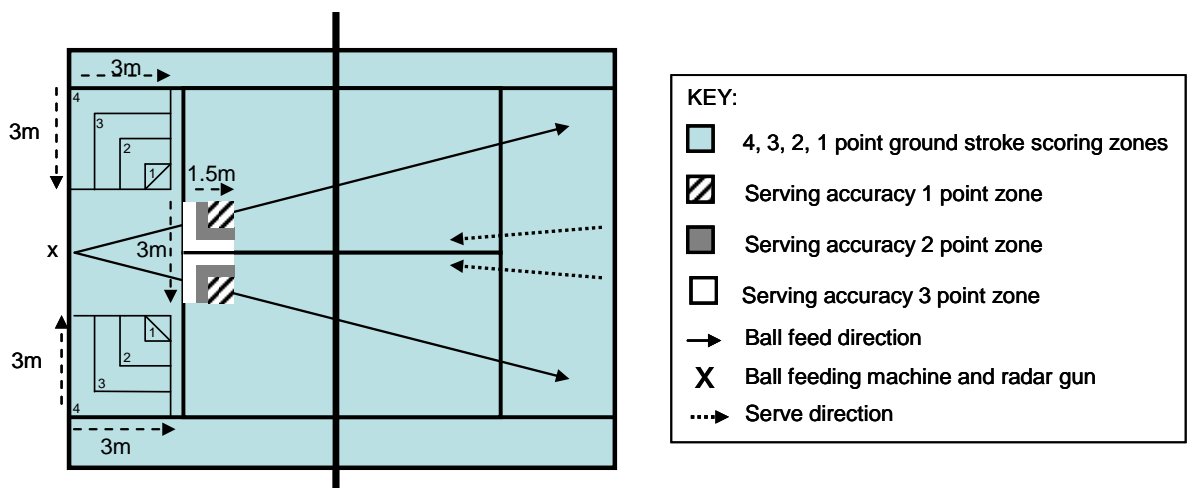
3m

3m

4

3

2

1

1.5m

x

3m

3m

1

2

3

4

3m

KEY:

4, 3, 2, 1 point ground stroke scoring zones

Serving accuracy 1 point zone

Serving accuracy 2 point zone

Serving accuracy 3 point zone

Ball feed direction

X Ball feeding machine and radar gun

Serve direction